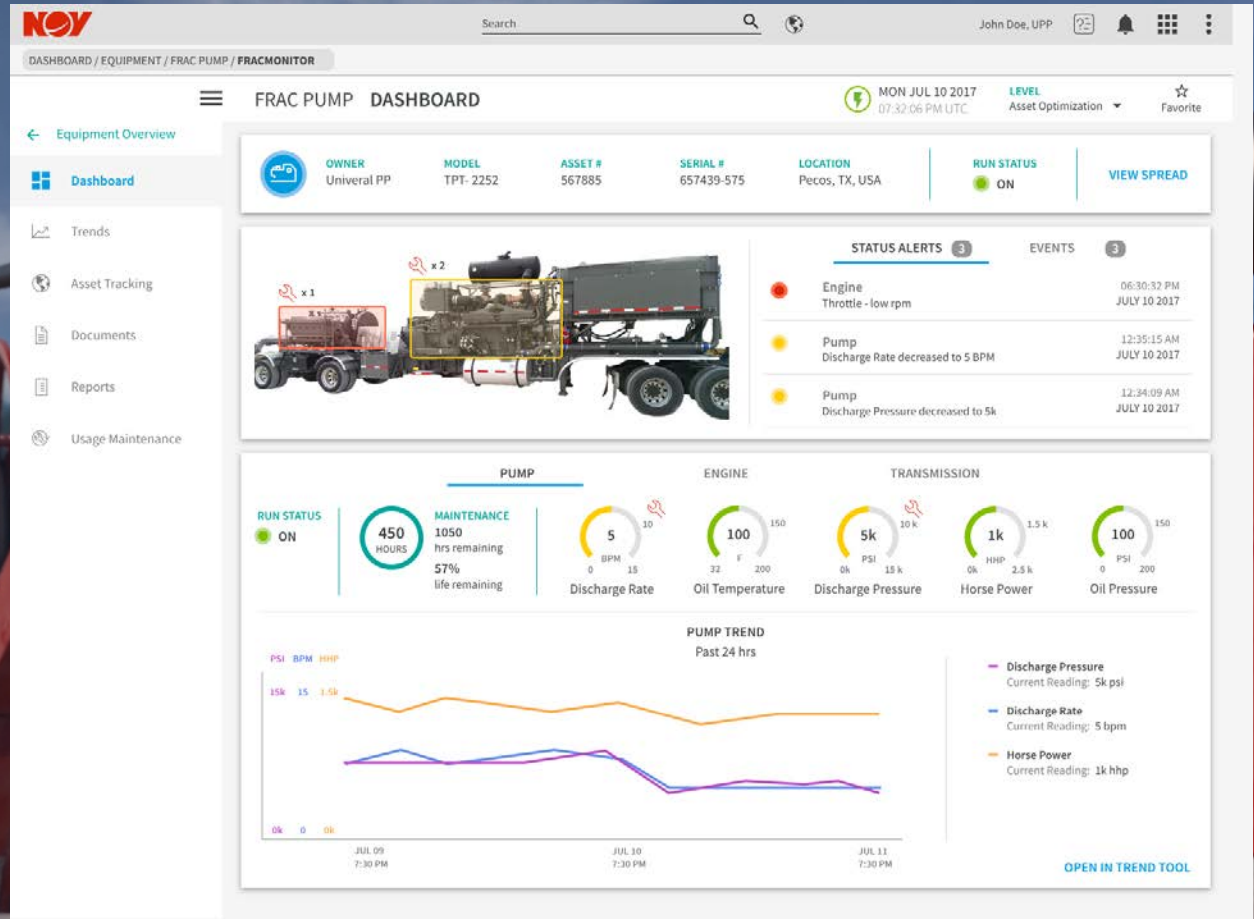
NOV

Search

John Doe, UPP

DASHBOARD / EQUIPMENT / FRAC PUMP / FRACMONITOR

FRAC PUMP DASHBOARD

MON JUL 10 2017
07:32:06 PM UTC

LEVEL
Asset Optimization

Favorite

← Equipment Overview

Dashboard

Trends

Asset Tracking

Documents

Reports

Usage Maintenance

| OWNER | MODEL | ASSET # | SERIAL # | LOCATION | RUN STATUS |
|---|---|---|---|---|---|
| Univeral PP | TPT- 2252 | 567885 | 657439-575 | Pecos, TX, USA | ON |

VIEW SPREAD

x 1

x 2

STATUS ALERTS 3

EVENTS 3

Engine
Throttle - low rpm
06:30:32 PM
JULY 10 2017

Pump
Discharge Rate decreased to 5 BPM
12:35:15 AM
JULY 10 2017

Pump
Discharge Pressure decreased to 5k
12:34:09 AM
JULY 10 2017

PUMP

ENGINE

TRANSMISSION

RUN STATUS
ON

450
HOURS

MAINTENANCE
1050
hrs remaining
57%
life remaining

5
BPM
0 10 15
Discharge Rate

100
F
32 150 200
Oil Temperature

5k
PSI
0k 10 k 15 k
Discharge Pressure

1k
HHP
0k 1.5 k 2.5 k
Horse Power

100
PSI
0 150 200
Oil Pressure

PUMP TREND
Past 24 hrs

PSI BPM HHP

15k 15 1.5k

0k 0 0k

JUL 09
7:30 PM

JUL 10
7:30 PM

JUL 11
7:30 PM

Discharge Pressure
Current Reading: 5k psi

Discharge Rate
Current Reading: 5 bpm

Horse Power
Current Reading: 1k hhp

OPEN IN TREND TOOL